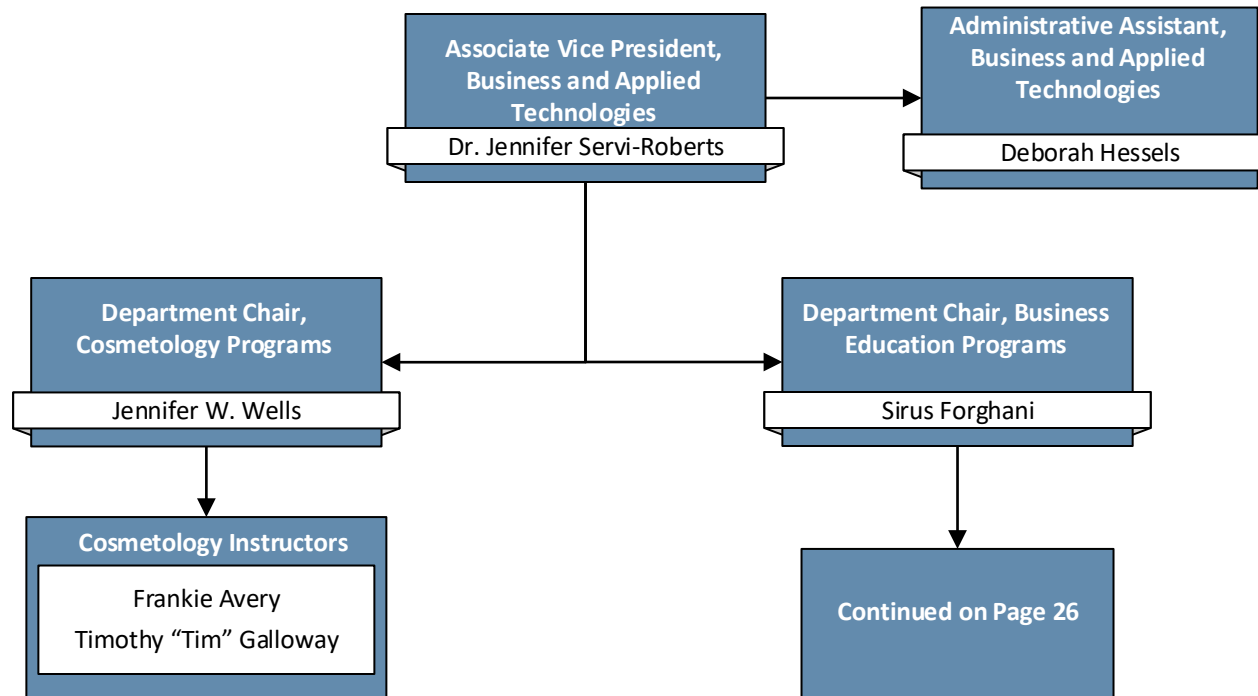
Associate Vice President, Business and Applied Technologies

Dr. Jennifer Servi-Roberts

Administrative Assistant, Business and Applied Technologies

Deborah Hessels

Department Chair, Cosmetology Programs

Jennifer W. Wells

Department Chair, Business Education Programs

Sirus Forghani

Cosmetology Instructors

Frankie Avery
Timothy “Tim” Galloway

Continued on Page 26